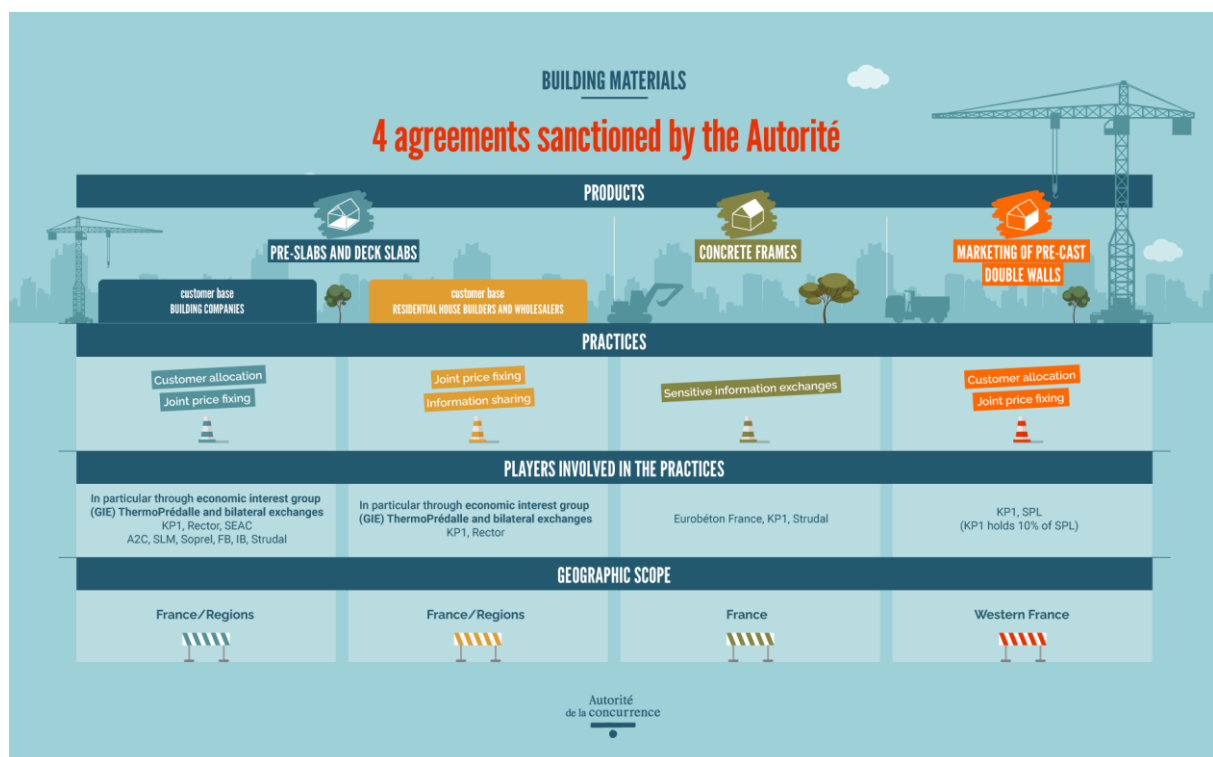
BUILDING MATERIALS

4 agreements sanctioned by the Autorité

PRODUCTS

PRE-SLABS AND DECK SLABS

customer base
BUILDING COMPANIES

customer base
RESIDENTIAL HOUSE BUILDERS AND WHOLESALERS

CONCRETE FRAMES

MARKETING OF PRE-CAST DOUBLE WALLS

PRACTICES

| | | | |
|---|---|---|---|
| Customer allocation<br>Joint price fixing | Joint price fixing<br>Information sharing | Sensitive information exchanges | Customer allocation<br>Joint price fixing |

PLAYERS INVOLVED IN THE PRACTICES

| | | | |
|---|---|---|---|
| In particular through economic interest group (GIE) ThermoPrédalle and bilateral exchanges<br>KP1, Rector, SEAC<br>A2C, SLM, Soprel, FB, IB, Strudal | In particular through economic interest group (GIE) ThermoPrédalle and bilateral exchanges<br>KP1, Rector | Eurobéton France, KP1, Strudal | KP1, SPL<br>(KP1 holds 10% of SPL) |

GEOGRAPHIC SCOPE

| | | | |
|---|---|---|---|
| France/Regions | France/Regions | France | Western France |

Autorité
de la concurrence